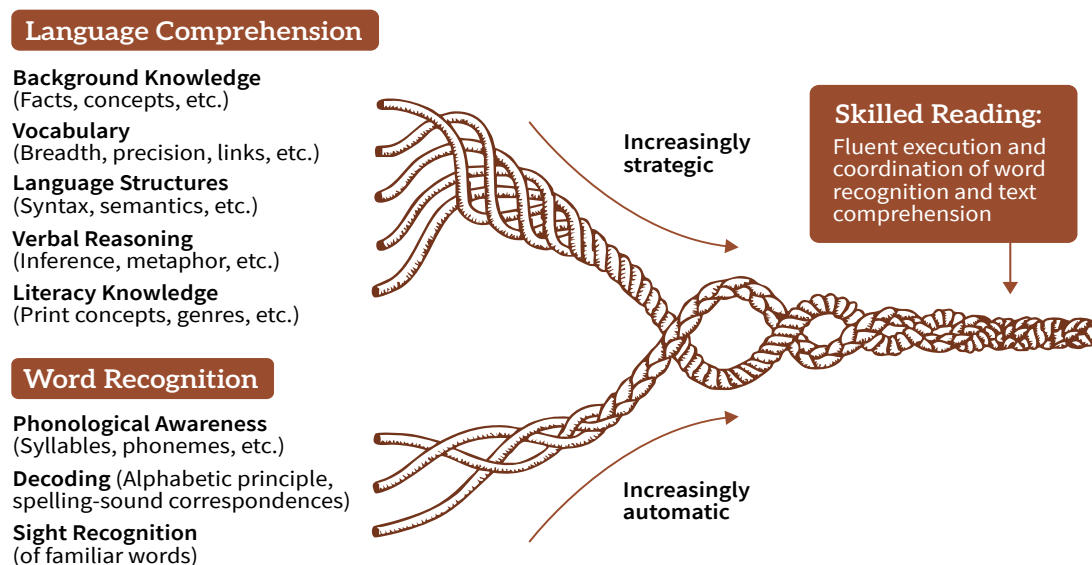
Language Comprehension

Background Knowledge
(Facts, concepts, etc.)

Vocabulary
(Breadth, precision, links, etc.)

Language Structures
(Syntax, semantics, etc.)

Verbal Reasoning
(Inference, metaphor, etc.)

Literacy Knowledge
(Print concepts, genres, etc.)

Word Recognition

Phonological Awareness
(Syllables, phonemes, etc.)

Decoding (Alphabetic principle, spelling-sound correspondences)

Sight Recognition
(of familiar words)

Increasingly strategic

Increasingly automatic

Skilled Reading:

Fluent execution and coordination of word recognition and text comprehension